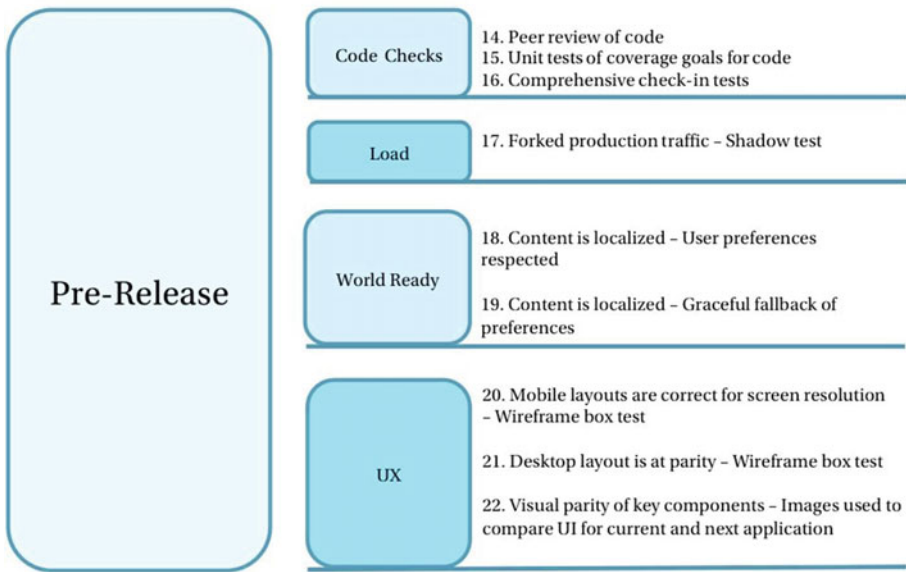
Pre-Release

Code Checks

14. Peer review of code
15. Unit tests of coverage goals for code
16. Comprehensive check-in tests

Load

17. Forked production traffic – Shadow test

World Ready

18. Content is localized – User preferences respected

19. Content is localized – Graceful fallback of preferences

UX

20. Mobile layouts are correct for screen resolution – Wireframe box test

21. Desktop layout is at parity – Wireframe box test

22. Visual parity of key components – Images used to compare UI for current and next application